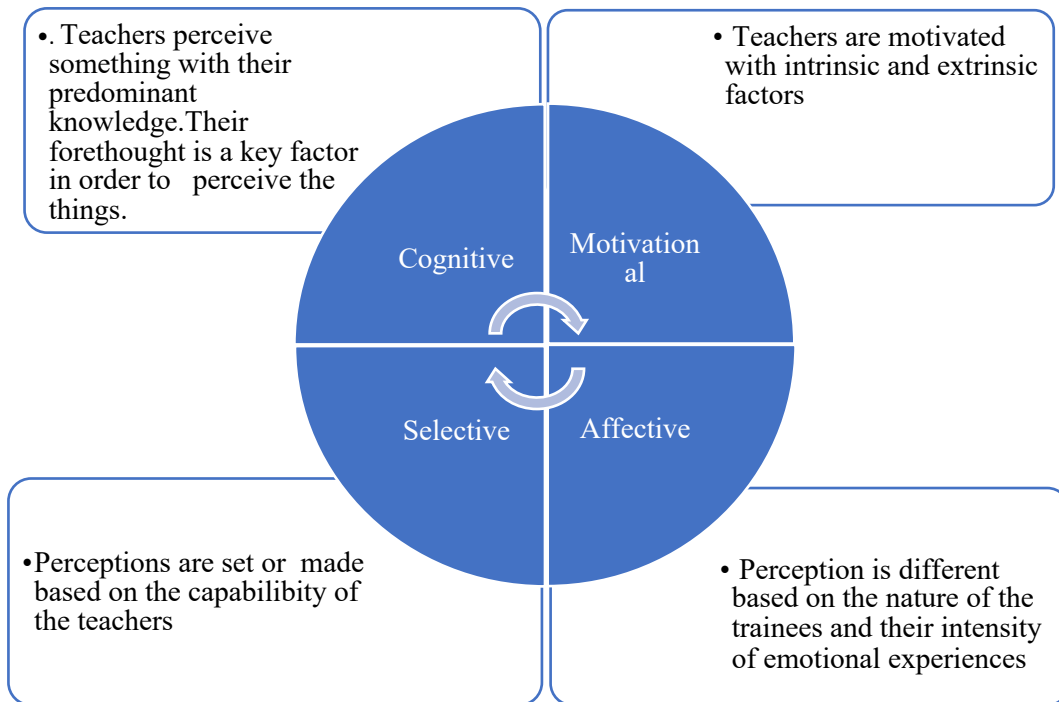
•. Teachers perceive something with their predominant knowledge.Their forethought is a key factor in order to perceive the things.

• Teachers are motivated with intrinsic and extrinsic factors

Cognitive

Motivation al

Selective

Affective

•Perceptions are set or made based on the capabilibity of the teachers

• Perception is different based on the nature of the trainees and their intensity of emotional experiences